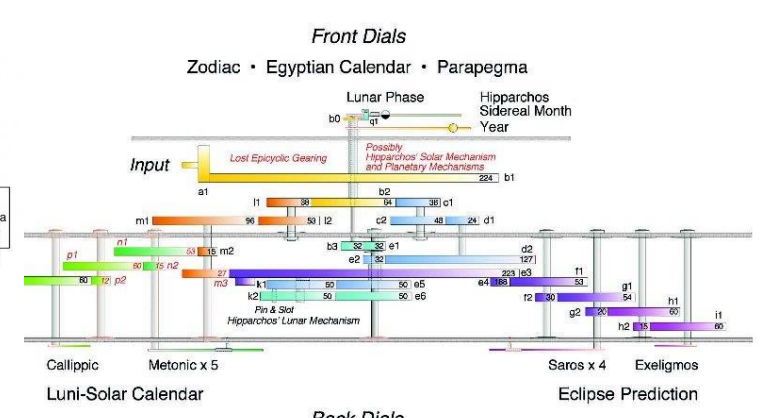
Front Dials

Zodiac • Egyptian Calendar • Parapegma

Lunar Phase

Hipparchos Sidereal Month

Year

b0

q1

Input

Lost Epicyclic Gearing

Possibly Hipparchos' Solar Mechanism and Planetary Mechanisms

224 b1

a1

b2

l1 38 64 38 c1

m1 96 53 l2 c2 48 24 d1

n1 53 15 m2 b3 32 32 e1

p1 e2 32 d2

60 15 n2 127

80 12 p2 27 223 e3 f1

m3 e4 188 53

k1 50 50 e5 g1

k2 50 50 e6 f2 30 54

Pin & Slot Hipparchos' Lunar Mechanism

h1

g2 20 60

i1

h2 15 60

Callippic

Metonic x 5

Saros x 4

Exeligmos

Luni-Solar Calendar

Eclipse Prediction

Back Dials

a